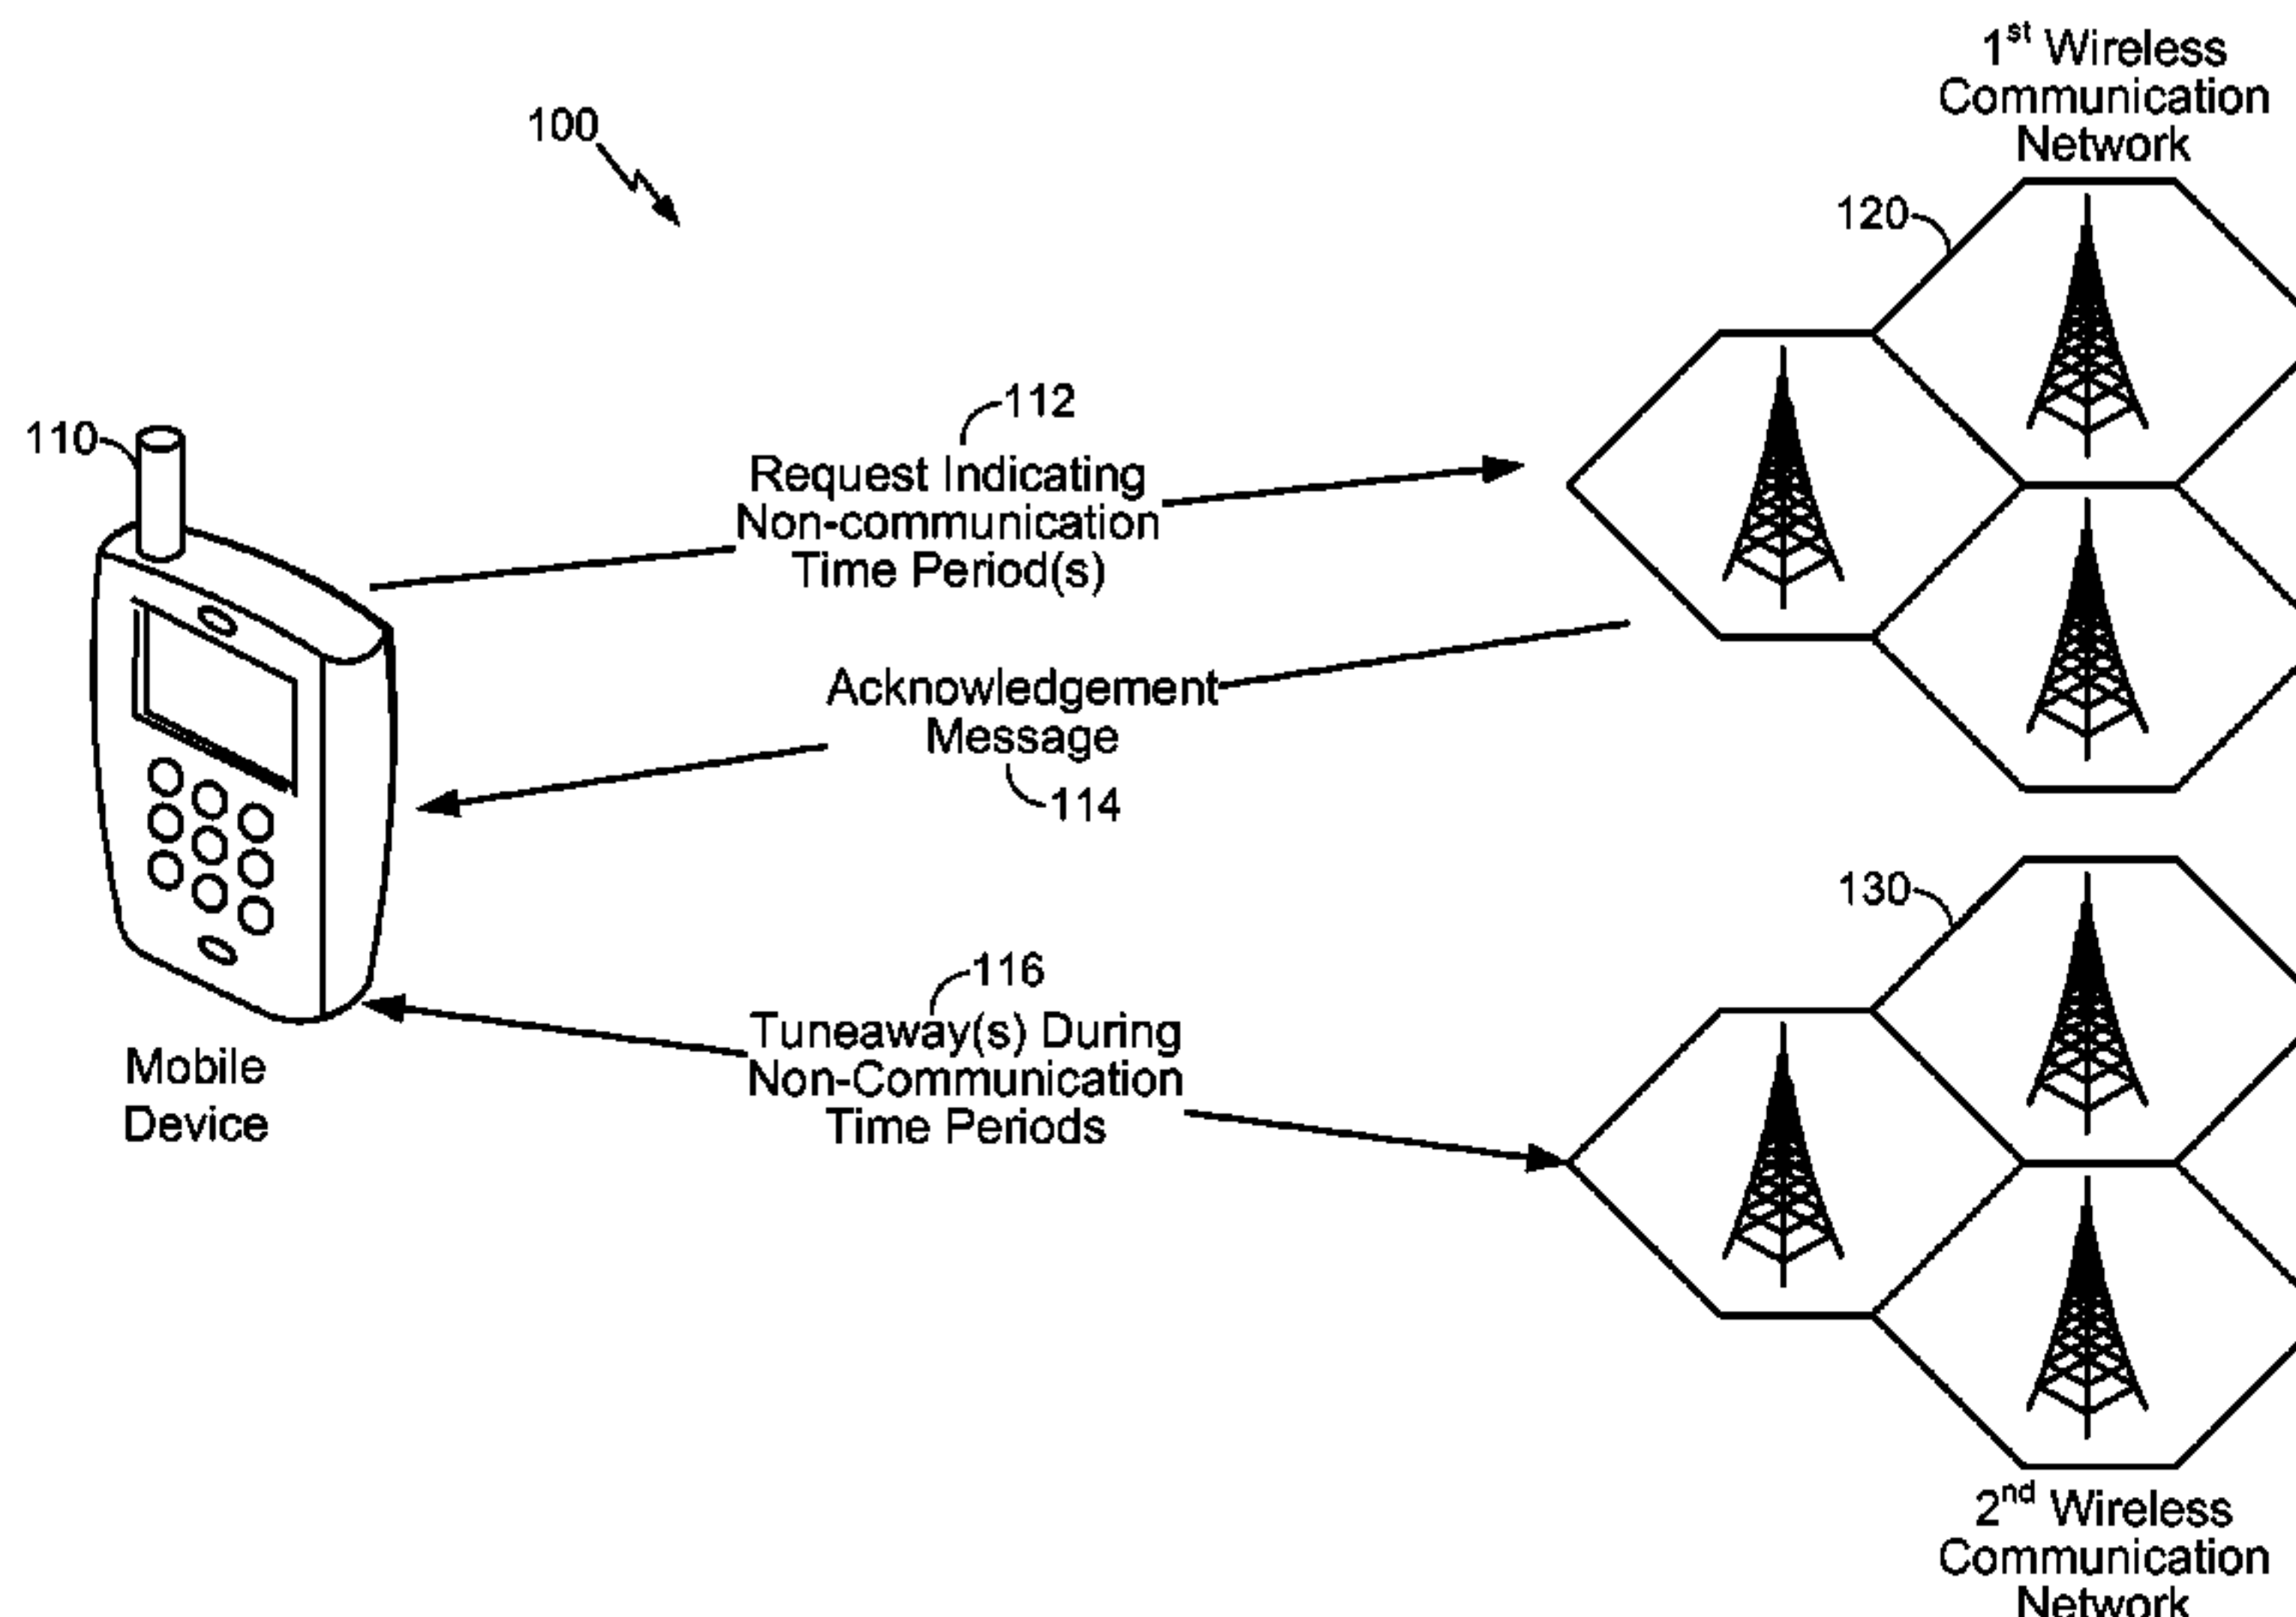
100

1$^{st}$ Wireless Communication Network

120

110

112

Request Indicating Non-communication Time Period(s)

Acknowledgement Message

114

130

116

Tuneaway(s) During Non-Communication Time Periods

Mobile Device

2$^{nd}$ Wireless Communication Network